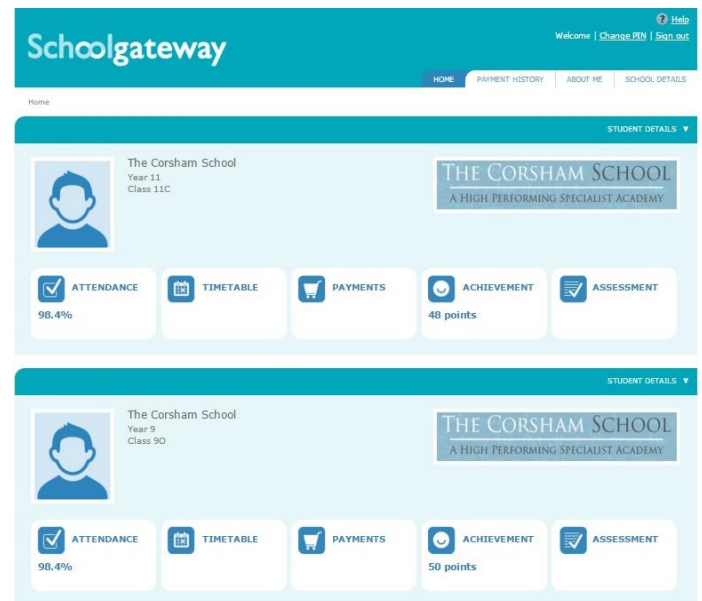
Schoolgateway

? Help
Welcome | Change PIN | Sign out

HOME | PAYMENT HISTORY | ABOUT ME | SCHOOL DETAILS

Home

STUDENT DETAILS ▼

The Corsham School
Year 11
Class 11C

THE CORSHAM SCHOOL
A HIGH PERFORMING SPECIALIST ACADEMY

ATTENDANCE
98.4%

TIMETABLE

PAYMENTS

ACHIEVEMENT
48 points

ASSESSMENT

STUDENT DETAILS ▼

The Corsham School
Year 9
Class 9O

THE CORSHAM SCHOOL
A HIGH PERFORMING SPECIALIST ACADEMY

ATTENDANCE
98.4%

TIMETABLE

PAYMENTS

ACHIEVEMENT
50 points

ASSESSMENT